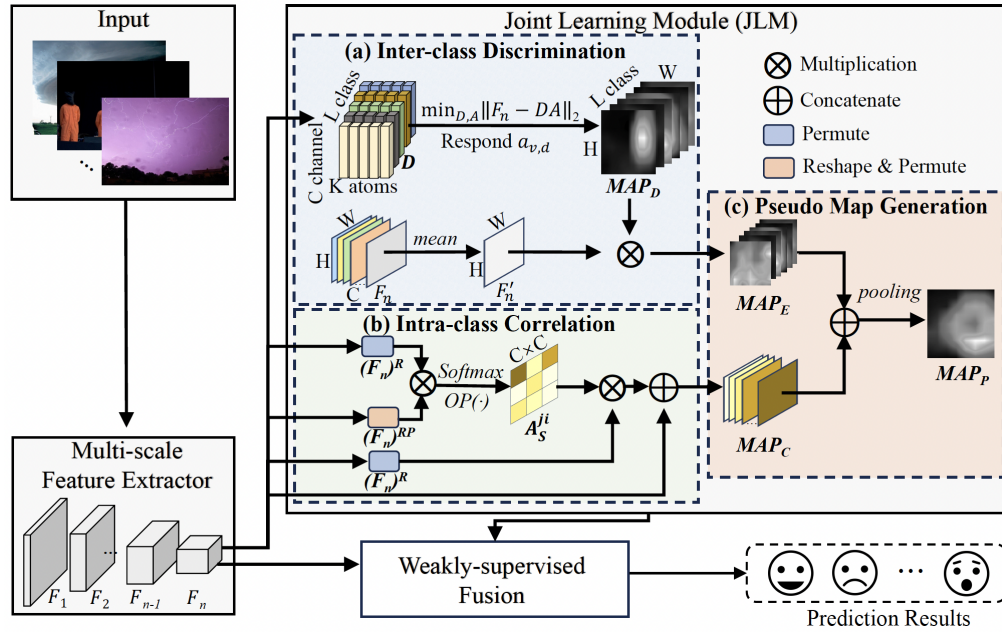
Input

...

Joint Learning Module (JLM)

(a) Inter-class Discrimination

L class

C channel

K atoms

$D$

$\min_{D,A}\|F_n - DA\|_2$

Respond $a_{v,d}$

L class

W

H

$MAP_D$

Multiplication

Concatenate

Permute

Reshape & Permute

W

H

C

$F_n$

mean

W

H

$F_n'$

(c) Pseudo Map Generation

$MAP_E$

pooling

$MAP_P$

(b) Intra-class Correlation

$(F_n)^R$

Softmax

$OP(\cdot)$

C×C

$A_S^{ji}$

$(F_n)^{RP}$

$(F_n)^R$

$MAP_C$

Multi-scale Feature Extractor

$F_1$ $F_2$ ... $F_{n-1}$ $F_n$

Weakly-supervised Fusion

...

Prediction Results